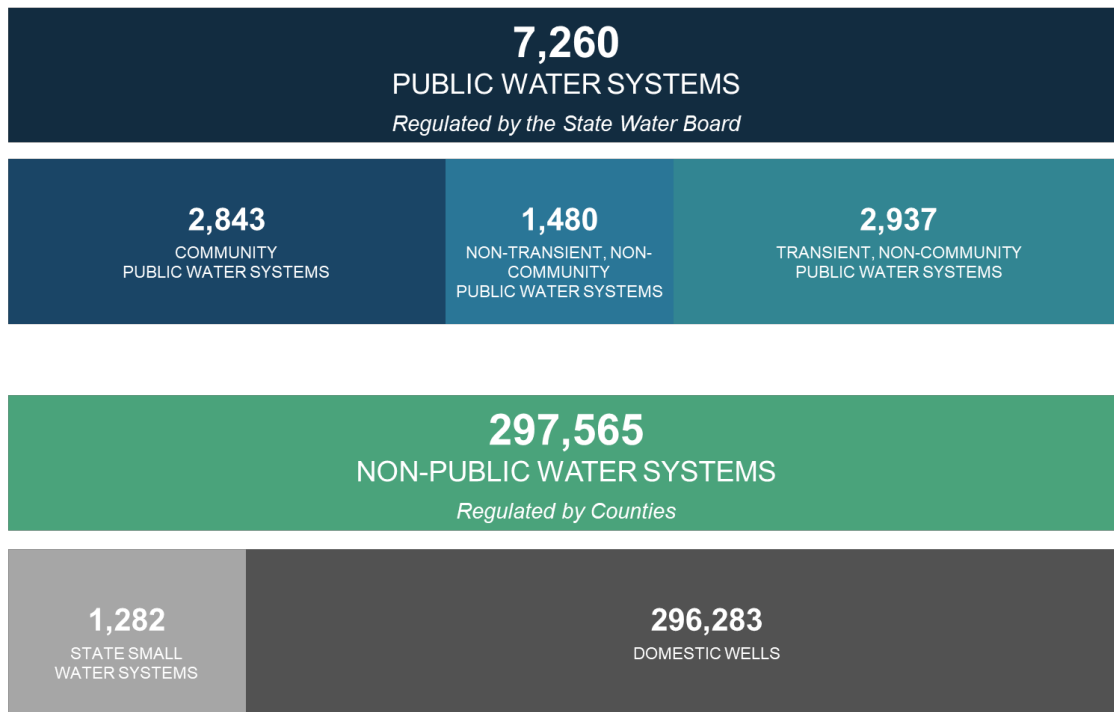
7,260
PUBLIC WATER SYSTEMS
Regulated by the State Water Board

2,843
COMMUNITY PUBLIC WATER SYSTEMS

1,480
NON-TRANSIENT, NON-COMMUNITY PUBLIC WATER SYSTEMS

2,937
TRANSIENT, NON-COMMUNITY PUBLIC WATER SYSTEMS

297,565
NON-PUBLIC WATER SYSTEMS
Regulated by Counties

1,282
STATE SMALL WATER SYSTEMS

296,283
DOMESTIC WELLS